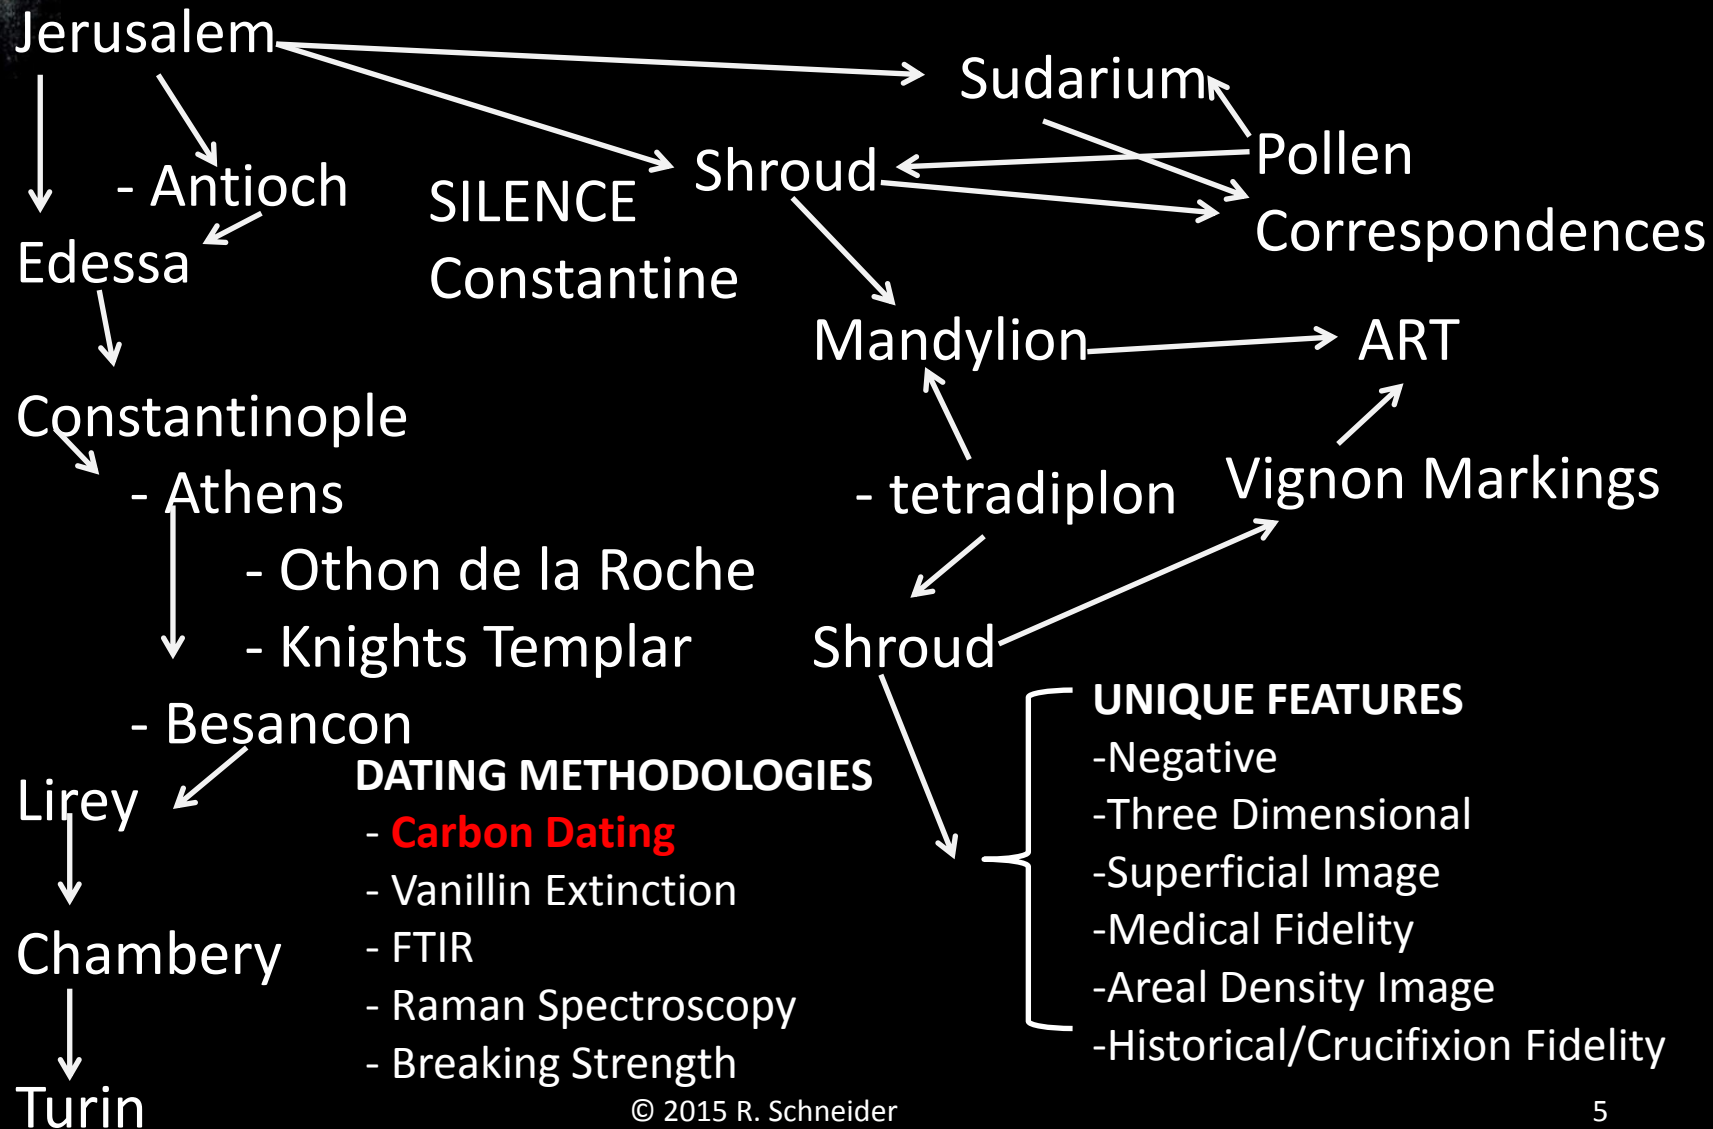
Jerusalem

- Antioch

Edessa

Constantinople

- Athens

- Othon de la Roche

- Knights Templar

- Besancon

Lirey

Chambery

Turin

SILENCE

Constantine

Sudarium

Shroud

Pollen

Correspondences

Mandylion

ART

- tetradiplon

Vignon Markings

Shroud

DATING METHODOLOGIES

- Carbon Dating

- Vanillin Extinction

- FTIR

- Raman Spectroscopy

- Breaking Strength

UNIQUE FEATURES

-Negative

-Three Dimensional

-Superficial Image

-Medical Fidelity

-Areal Density Image

-Historical/Crucifixion Fidelity

© 2015 R. Schneider

5